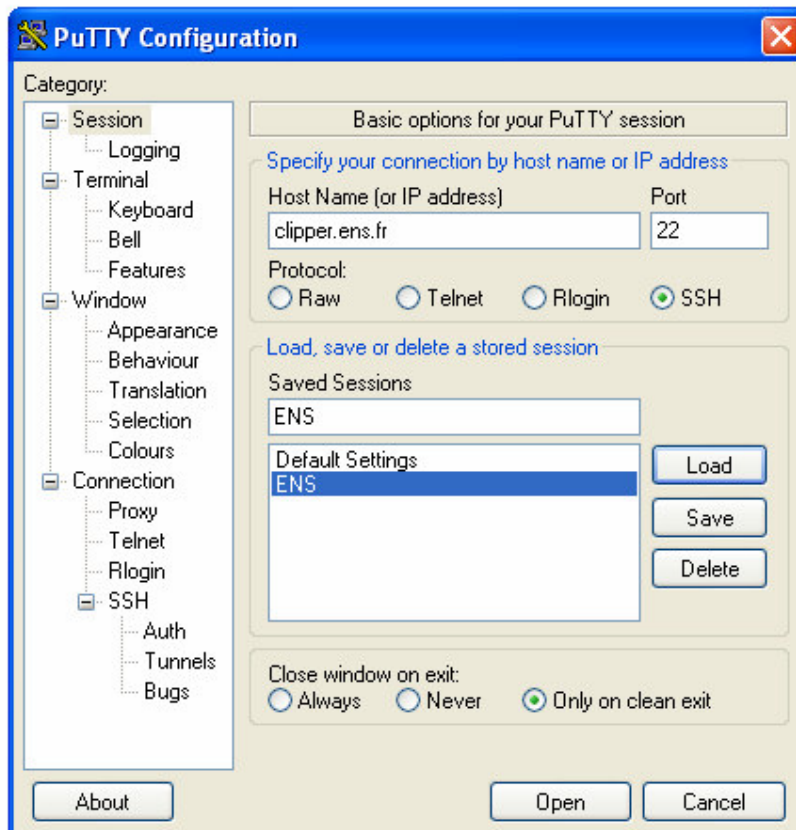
PuTTY Configuration

Category:

Session
Logging
Terminal
Keyboard
Bell
Features
Window
Appearance
Behaviour
Translation
Selection
Colours
Connection
Proxy
Telnet
Rlogin
SSH
Auth
Tunnels
Bugs

Basic options for your PuTTY session

Specify your connection by host name or IP address

Host Name (or IP address)
clipper.ens.fr

Port
22

Protocol:
Raw
Telnet
Rlogin
SSH

Load, save or delete a stored session

Saved Sessions
ENS

Default Settings
ENS

Load
Save
Delete

Close window on exit:
Always
Never
Only on clean exit

About
Open
Cancel